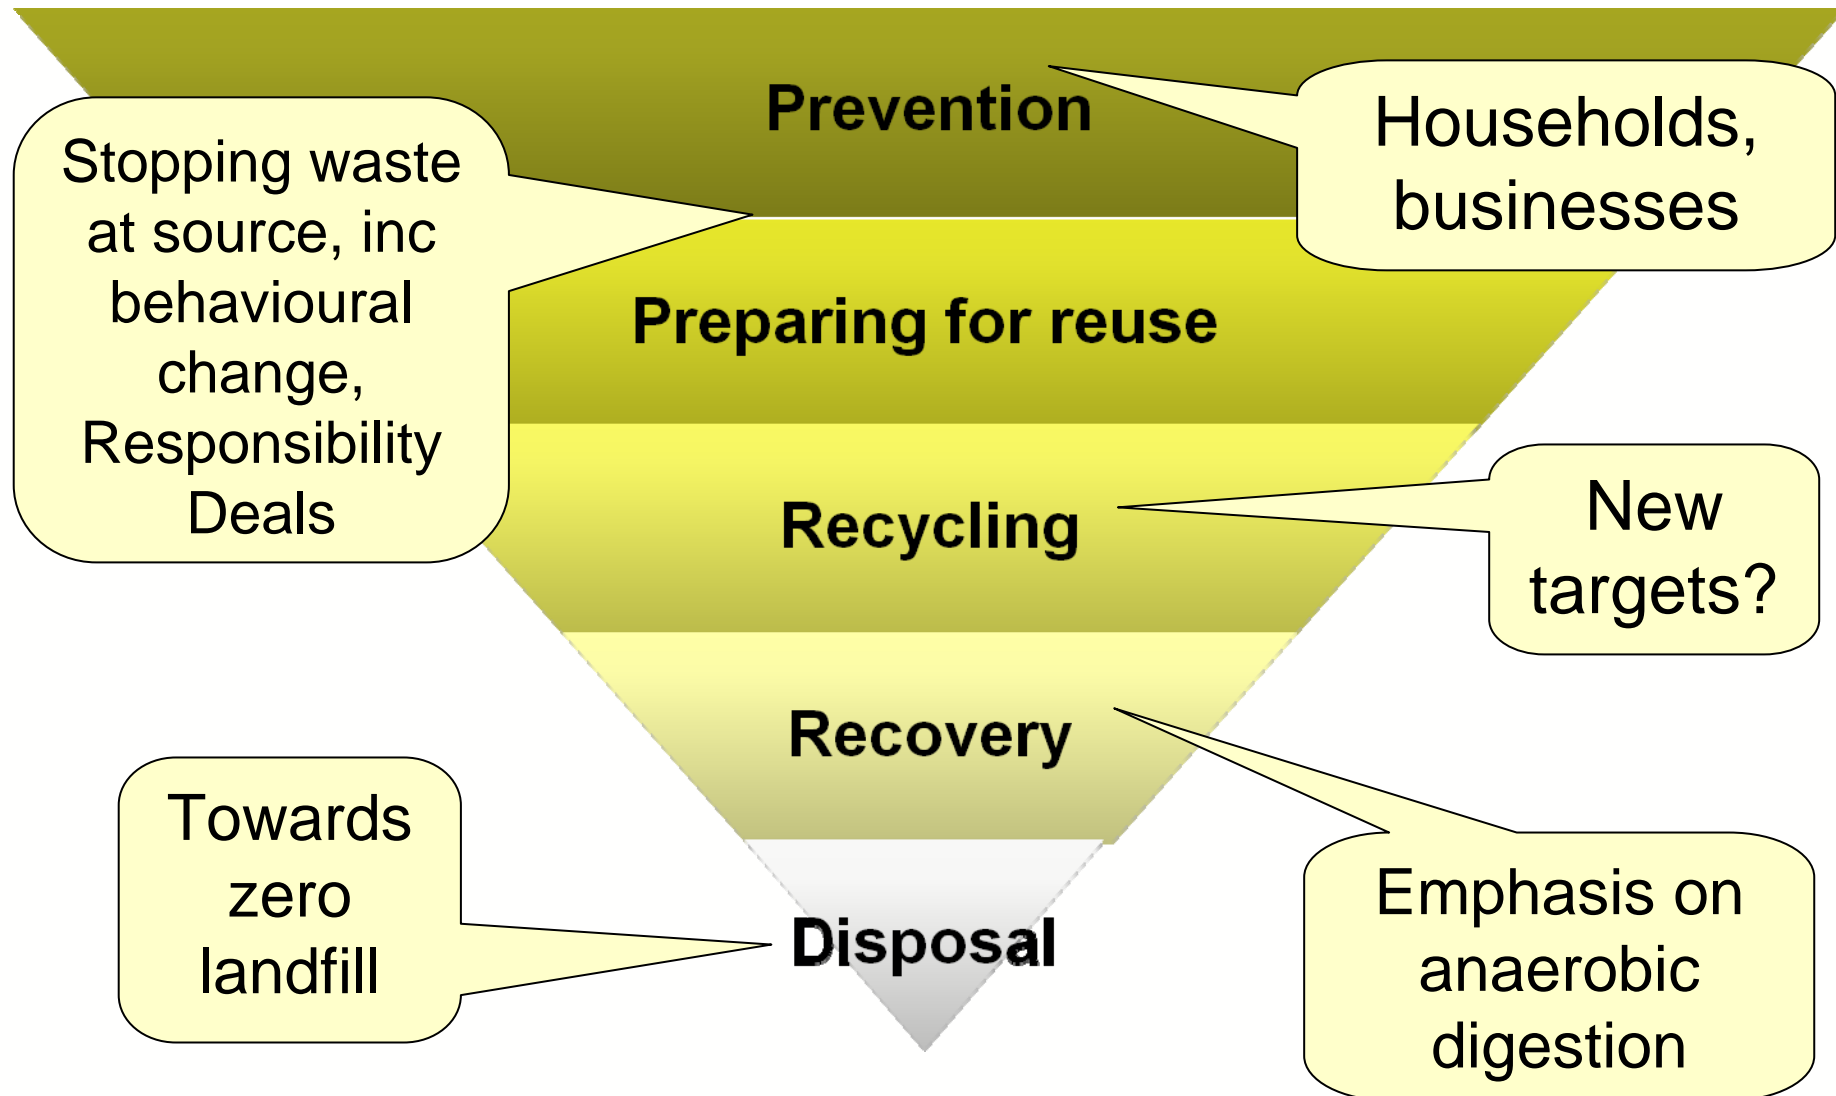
Prevention

Stopping waste at source, inc behavioural change, Responsibility Deals

Households, businesses

Preparing for reuse

Recycling

New targets?

Recovery

Towards zero landfill

Disposal

Emphasis on anaerobic digestion